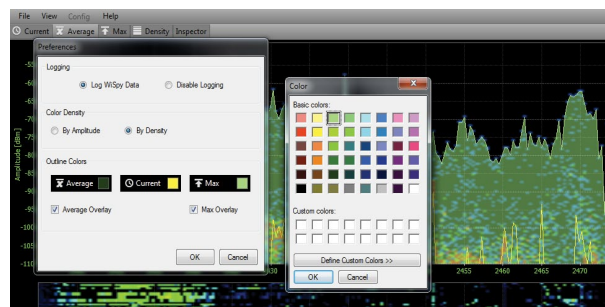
File View Config Help

Current Average Max Density Inspector

Preferences

Logging

Log WiSpy Data

Disable Logging

Color Density

By Amplitude

By Density

Outline Colors

Average

Current

Max

Average Overlay

Max Overlay

OK

Cancel

Color

Basic colors:

Custom colors:

Define Custom Colors >>

OK

Cancel

Amplitude (dBm)

-5

-5

-6

-6

-7

-7

-8

-8

-9

-9

-100

-105

-110

30

2455

2460

2465

2470